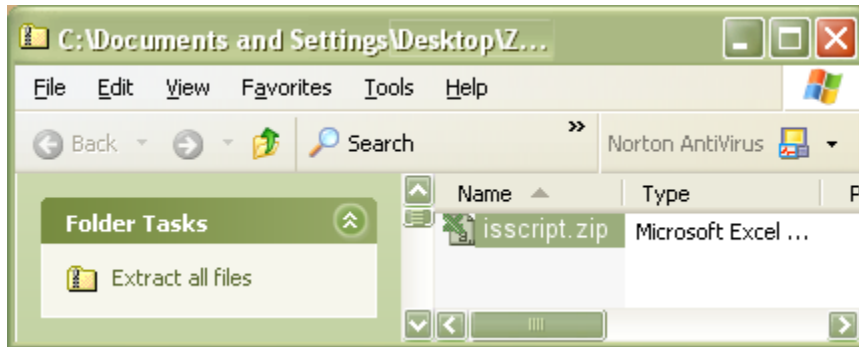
C:\Documents and Settings\Desktop\Z...

File Edit View Favorites Tools Help

Back Search Norton AntiVirus

Folder Tasks

Extract all files

| Name | Type | P |
|---|---|---|
| isscript.zip | Microsoft Excel ... | |